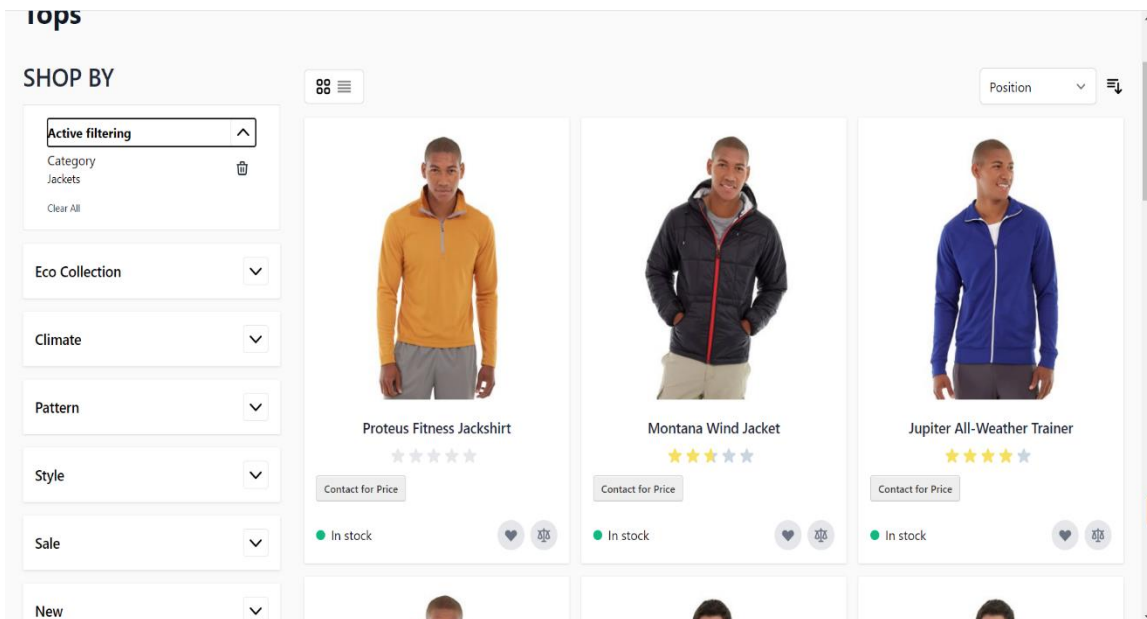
Tops

SHOP BY

Active filtering

Category
Jackets

Clear All

Eco Collection

Climate

Pattern

Style

Sale

New

Position

Proteus Fitness Jackshirt

Contact for Price

In stock

Montana Wind Jacket

Contact for Price

In stock

Jupiter All-Weather Trainer

Contact for Price

In stock